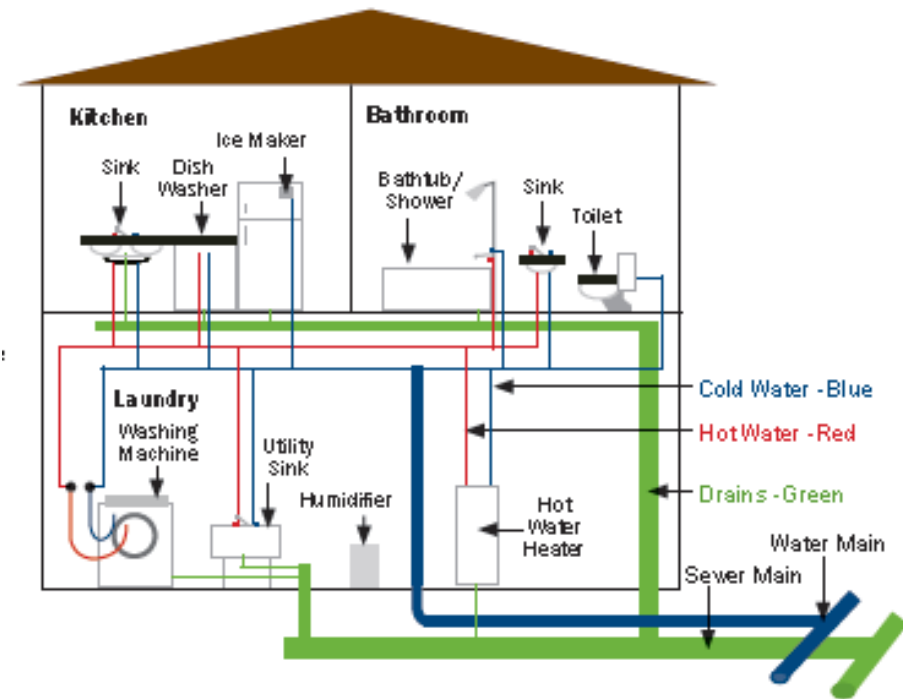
Kitchen

Ice Maker

Sink

Dish Washer

Bathroom

Bathtub/ Shower

Sink

Toilet

Laundry

Washing Machine

Utility Sink

Humidifier

Hot Water Heater

Cold Water - Blue

Hot Water - Red

Drains - Green

Water Main

Sewer Main